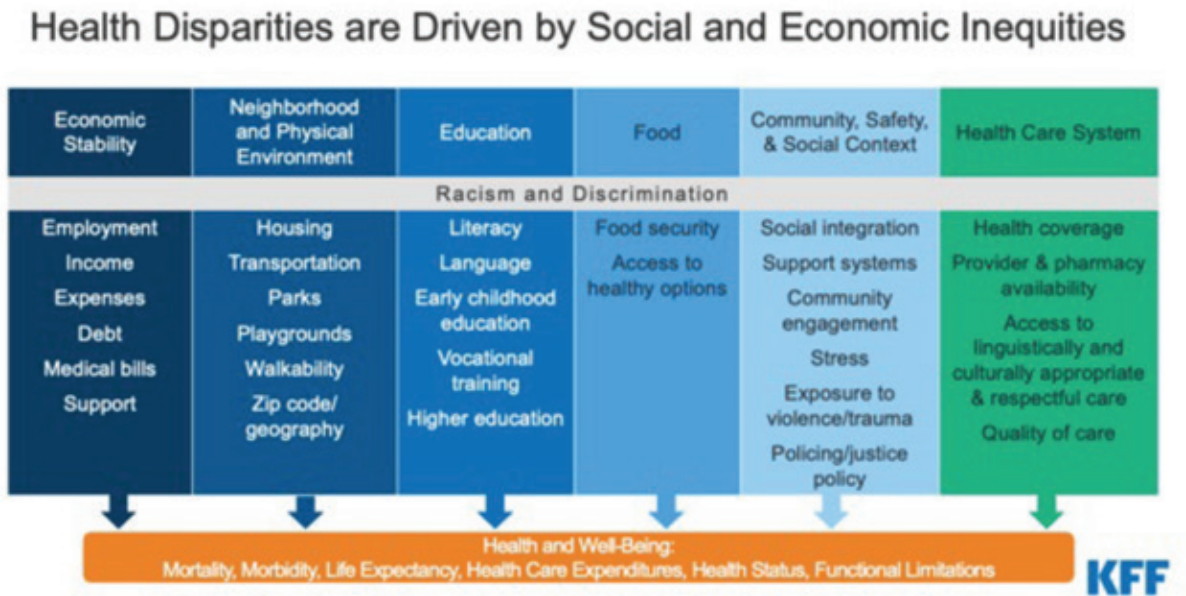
Health Disparities are Driven by Social and Economic Inequities

| Economic Stability | Neighborhood and Physical Environment | Education | Food | Community, Safety, & Social Context | Health Care System |
|---|---|---|---|---|---|
| Racism and Discrimination | | | | | |
| Employment Income Expenses Debt Medical bills Support | Housing Transportation Parks Playgrounds Walkability Zip code/ geography | Literacy Language Early childhood education Vocational training Higher education | Food security Access to healthy options | Social integration Support systems Community engagement Stress Exposure to violence/trauma Policing/justice policy | Health coverage Provider & pharmacy availability Access to linguistically and culturally appropriate & respectful care Quality of care |

Health and Well-Being:
Mortality, Morbidity, Life Expectancy, Health Care Expenditures, Health Status, Functional Limitations

KFF